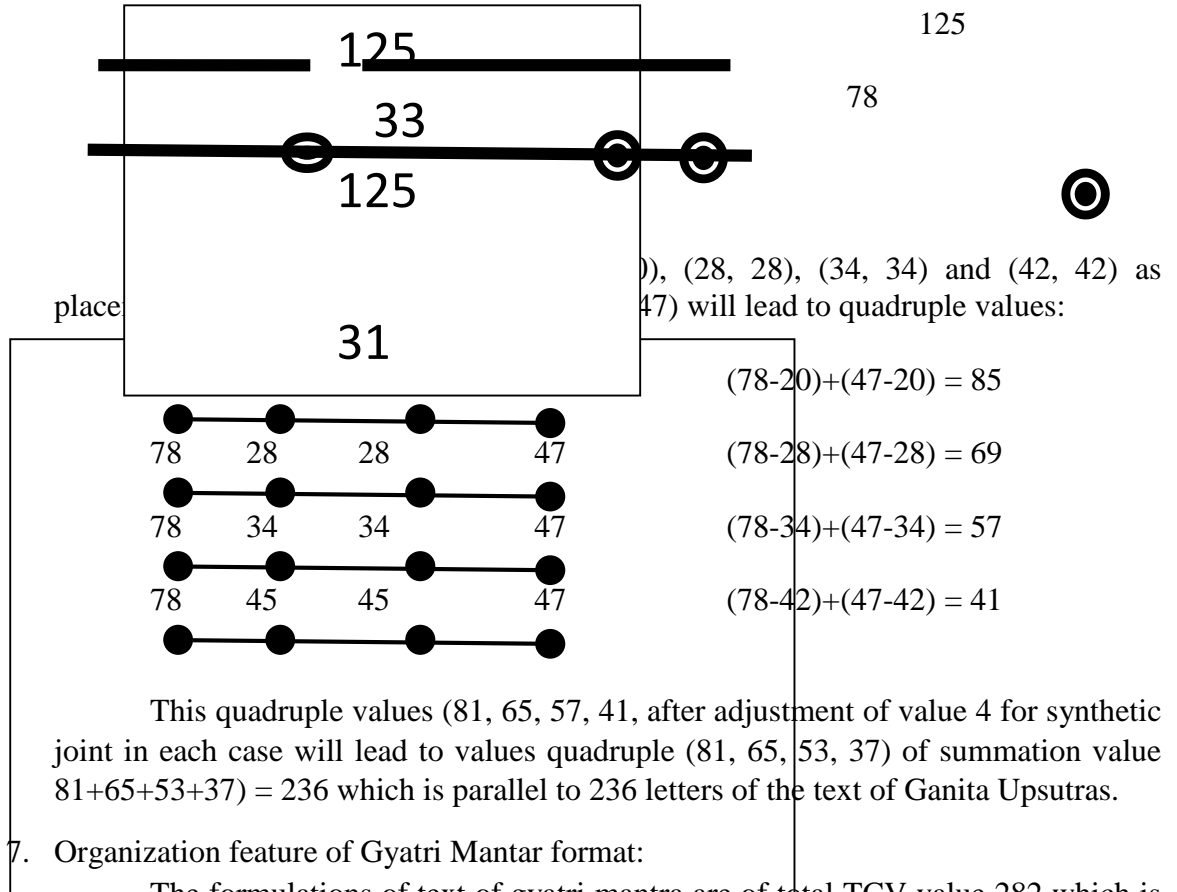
125

33

125

31

125

78

)), (28, 28), (34, 34) and (42, 42) as place 47) will lead to quadruple values:

$(78-20)+(47-20) = 85$

78 28 28 47 $(78-28)+(47-28) = 69$

78 34 34 47 $(78-34)+(47-34) = 57$

78 45 45 47 $(78-42)+(47-42) = 41$

This quadruple values (81, 65, 57, 41, after adjustment of value 4 for synthetic joint in each case will lead to values quadruple (81, 65, 53, 37) of summation value $81+65+53+37) = 236$ which is parallel to 236 letters of the text of Ganita Upsutras.

7. Organization feature of Gyatri Mantar format:

The formulations of text of gyatri mantra are of total TGV value 282 which is